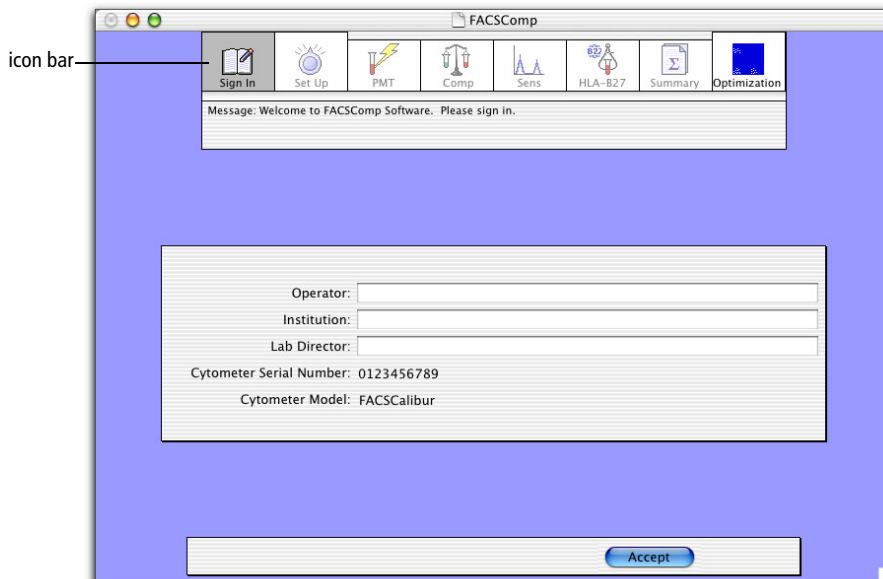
icon bar

FACSComp

Sign In | Set Up | PMT | Comp | Sens | B27 HLA-B27 | Summary | Optimization

Message: Welcome to FACSComp Software. Please sign in.

Operator:

Institution:

Lab Director:

Cytometer Serial Number: 0123456789

Cytometer Model: FACSCalibur

Accept